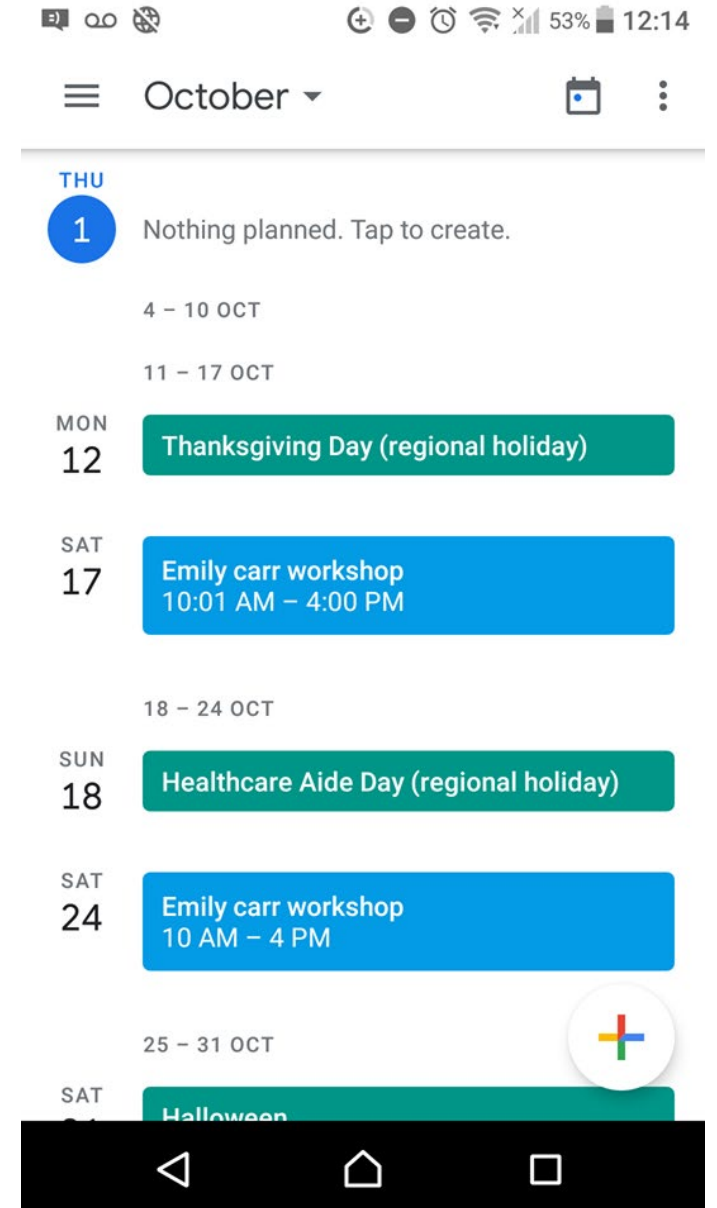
53% 12:14

October

THU
1
Nothing planned. Tap to create.

4 – 10 OCT

11 – 17 OCT

MON
12
Thanksgiving Day (regional holiday)

SAT
17
Emily carr workshop
10:01 AM – 4:00 PM

18 – 24 OCT

SUN
18
Healthcare Aide Day (regional holiday)

SAT
24
Emily carr workshop
10 AM – 4 PM

25 – 31 OCT

SAT
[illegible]
Halloween